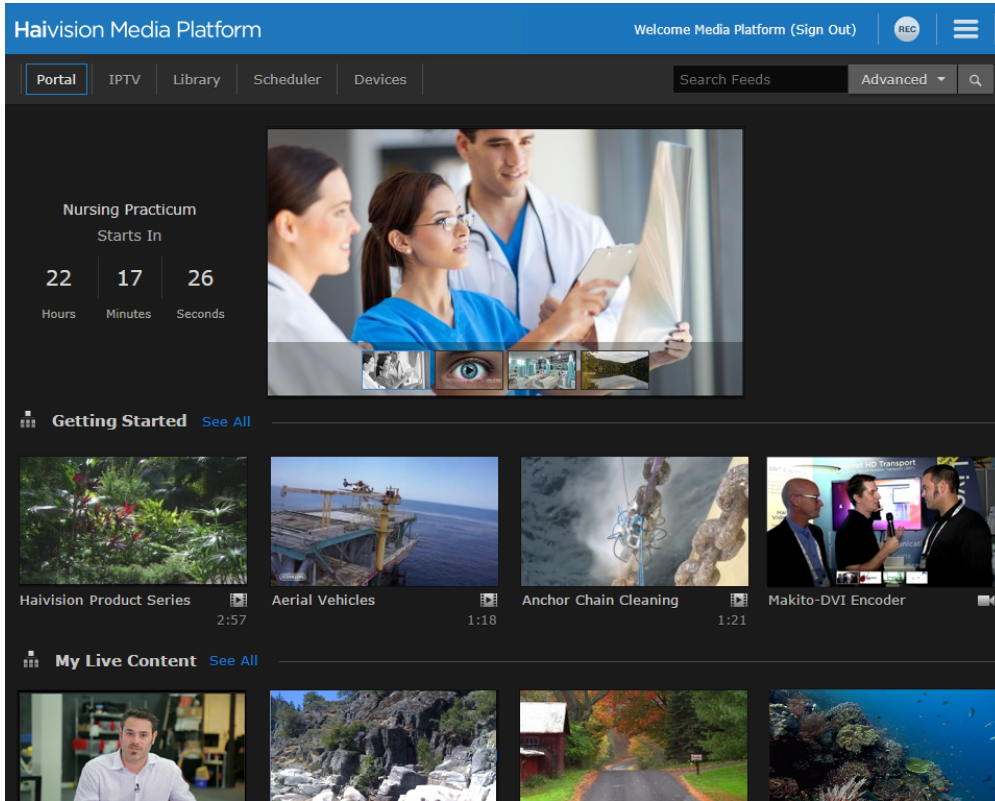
Haivision Media Platform

Welcome Media Platform (Sign Out)

REC

Portal IPTV Library Scheduler Devices

Search Feeds

Advanced

Nursing Practicum
Starts In

22 Hours
17 Minutes
26 Seconds

Getting Started See All

Haivision Product Series 2:57

Aerial Vehicles 1:18

Anchor Chain Cleaning 1:21

Makito-DVI Encoder

My Live Content See All